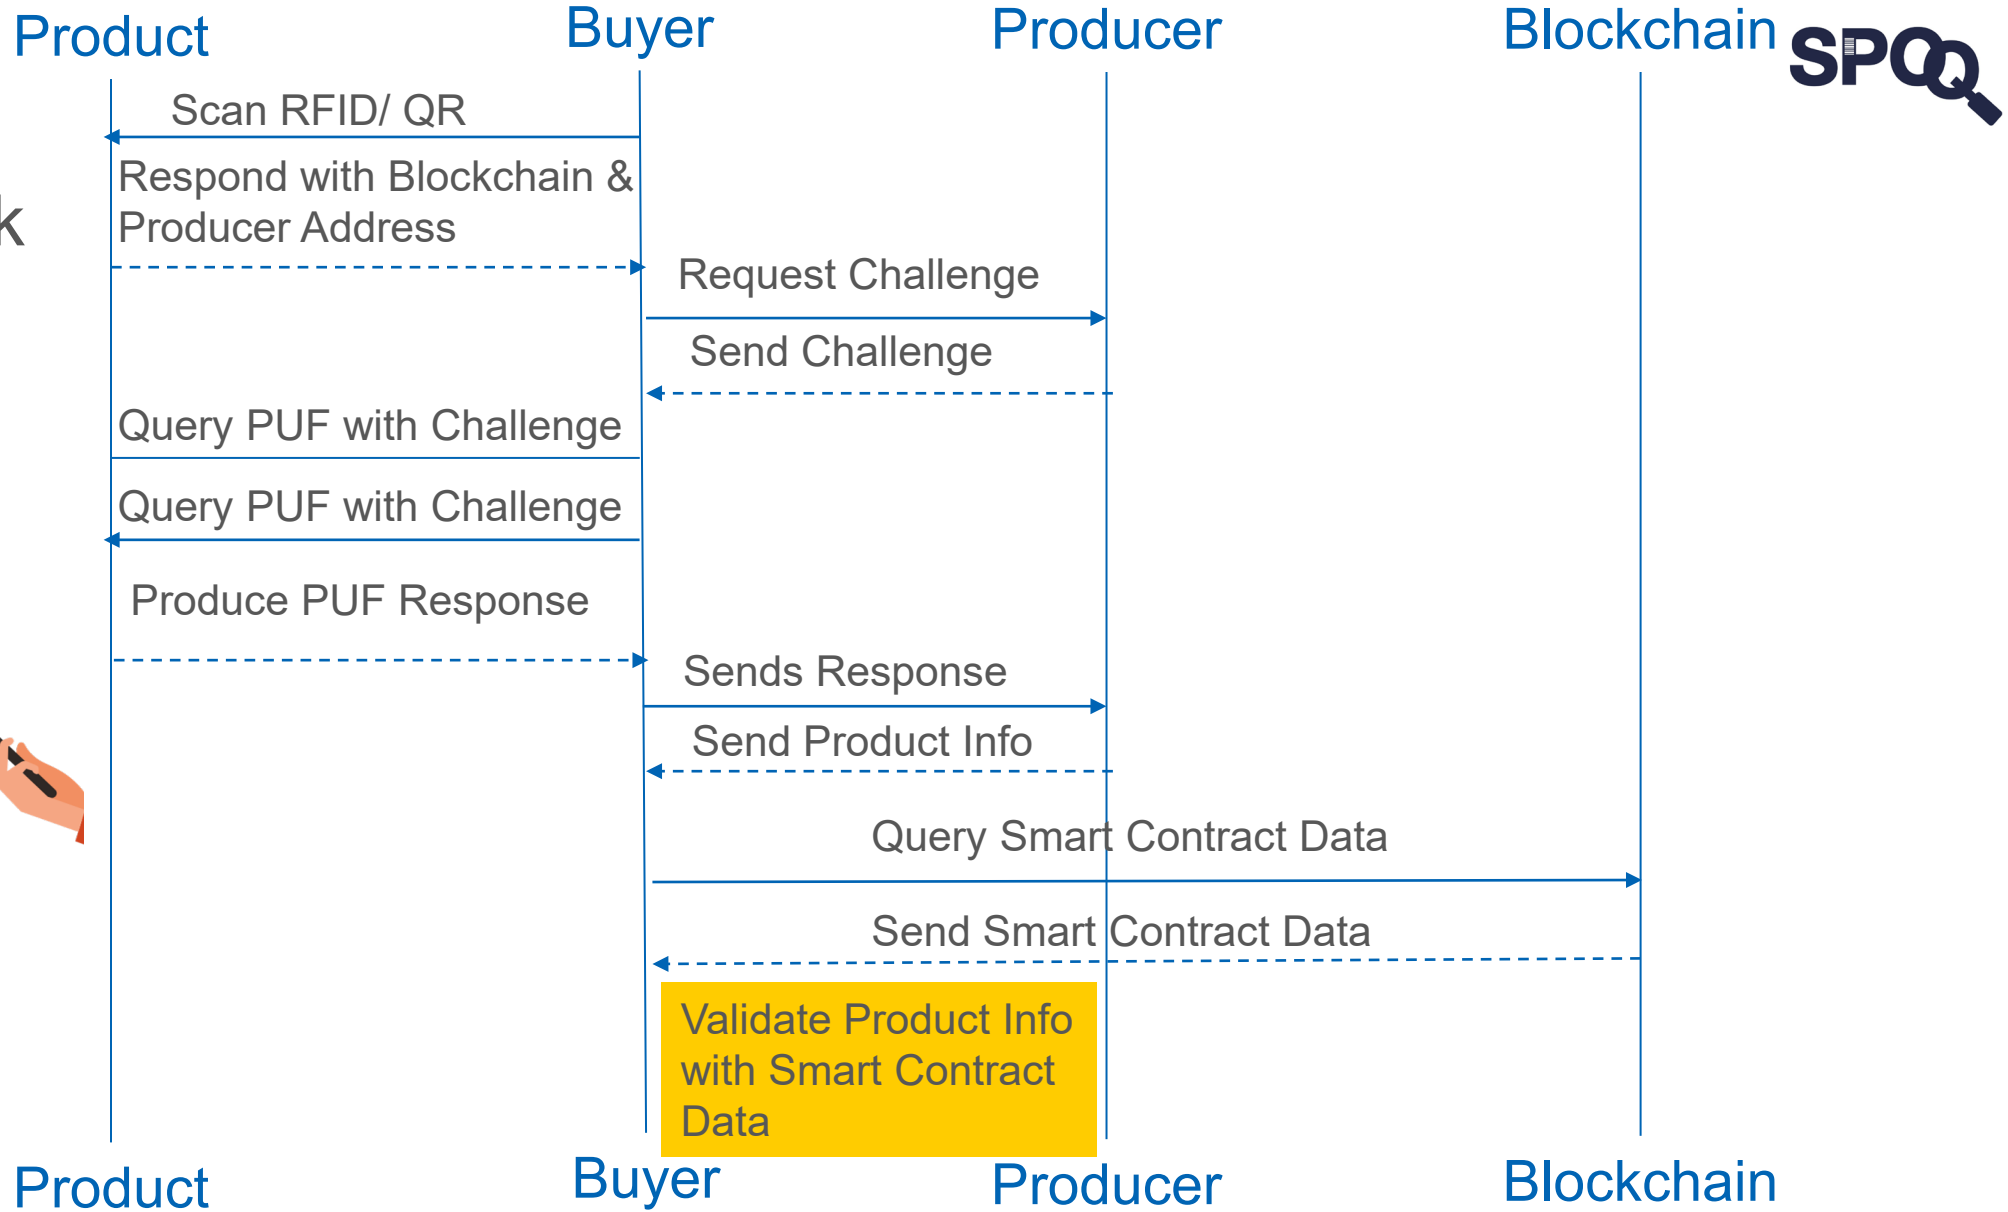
Product Buyer Producer Blockchain SPOQ

k

Scan RFID/ QR

Respond with Blockchain & Producer Address

Request Challenge

Send Challenge

Query PUF with Challenge

Query PUF with Challenge

Produce PUF Response

Sends Response

Send Product Info

Query Smart Contract Data

Send Smart Contract Data

Validate Product Info with Smart Contract Data

Product Buyer Producer Blockchain